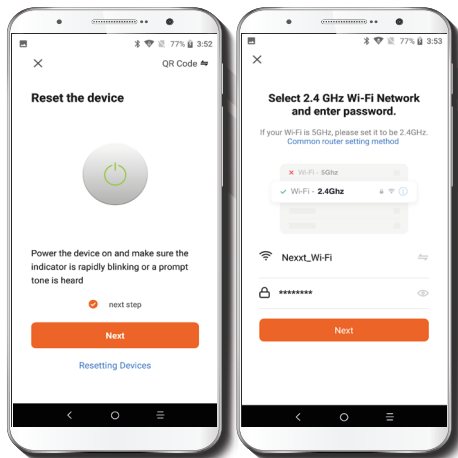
77% 3:52

QR Code

Reset the device

Power the device on and make sure the indicator is rapidly blinking or a prompt tone is heard

next step

Next

Resetting Devices

77% 3:53

Select 2.4 GHz Wi-Fi Network and enter password.

If your Wi-Fi is 5GHz, please set it to be 2.4GHz.
Common router setting method

Wi-Fi - 5Ghz

Wi-Fi - 2.4Ghz

Nexxt_Wi-Fi

*********

Next